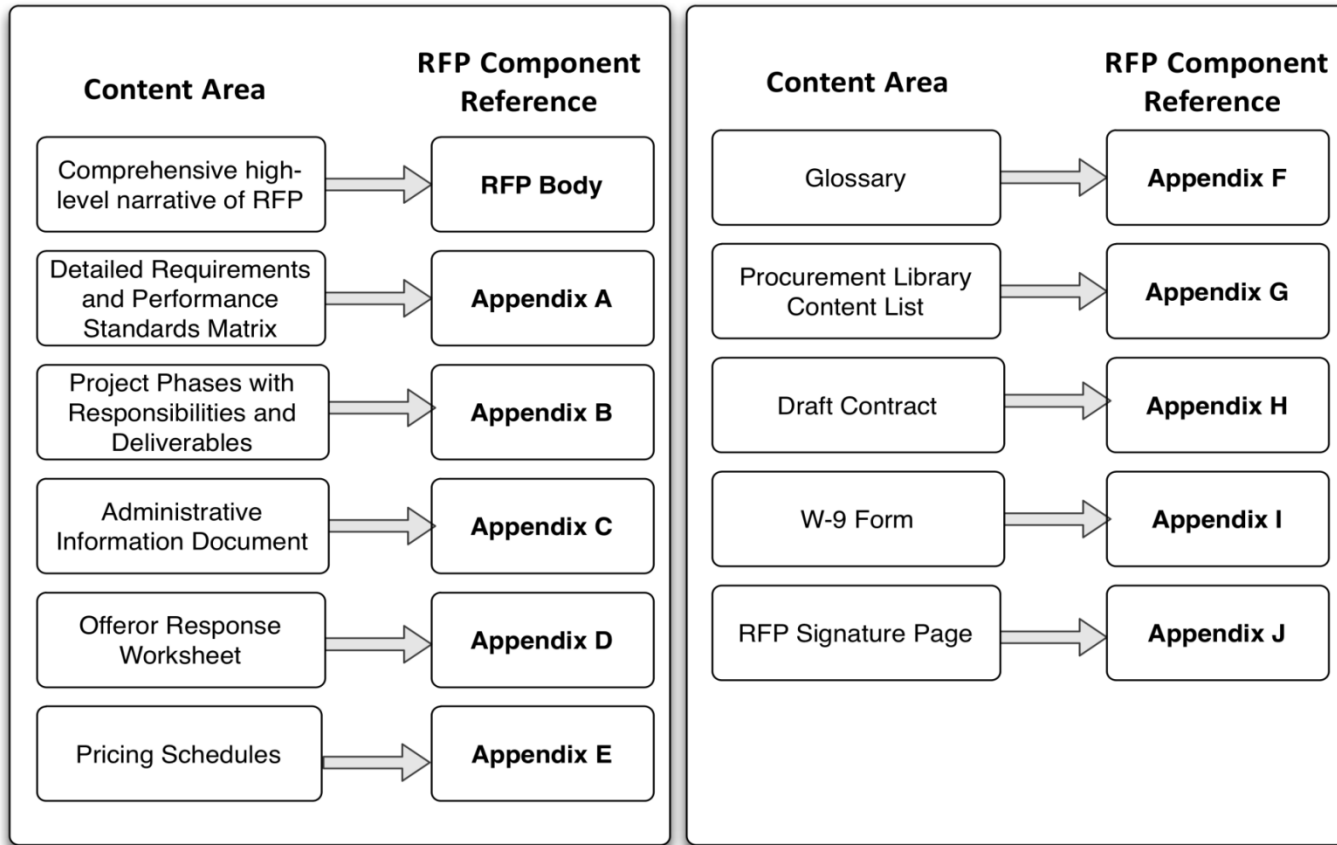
Content Area

RFP Component Reference

Comprehensive high-level narrative of RFP

RFP Body

Detailed Requirements and Performance Standards Matrix

Appendix A

Project Phases with Responsibilities and Deliverables

Appendix B

Administrative Information Document

Appendix C

Offeror Response Worksheet

Appendix D

Pricing Schedules

Appendix E

Content Area

RFP Component Reference

Glossary

Appendix F

Procurement Library Content List

Appendix G

Draft Contract

Appendix H

W-9 Form

Appendix I

RFP Signature Page

Appendix J